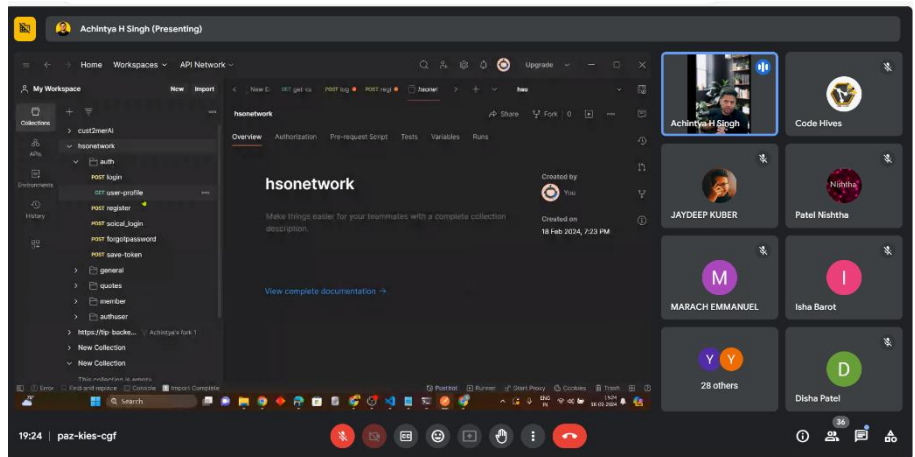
Achintya H Singh (Presenting)

Home Workspaces API Network Upgrade

My Workspace New Import

Collections APIs Environments History

cust2merAI
hsonetwork
auth
POST login
GET user-profile
POST register
POST soical_login
POST forgotpassword
POST save-token
general
quotes
member
authuser
https://tip-backe... Achintya's fork 1
New Collection
New Collection
This collection is empty

New E GET get xx POST log POST regi hsonet hso

hsonetwork Share Fork 0

Overview Authorization Pre-request Script Tests Variables Runs

hsonetwork

Make things easier for your teammates with a complete collection description.

Created by
You

Created on
18 Feb 2024, 7:23 PM

View complete documentation →

Error Find and replace Console Import Complete Postbot Runner Start Proxy Cookies Trash

Search

ENG IN 19:24 18-03-2024

Achintya H Singh

Code Hives

JAYDEEP KUBER

Nishtha

Patel Nishtha

M

MARACH EMMANUEL

I

Isha Barot

Y Y

28 others

D

Disha Patel

19:24 | paz-kies-cgf

36